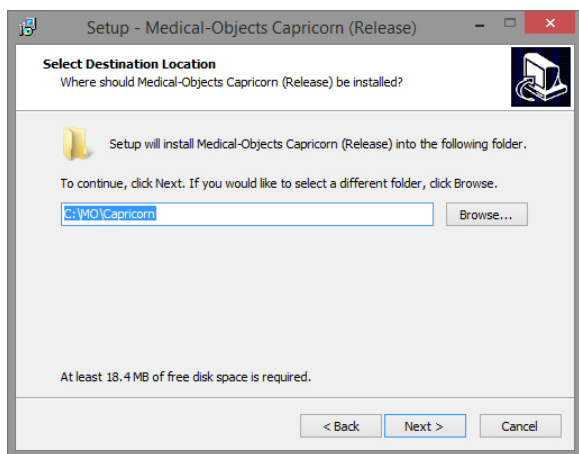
Setup - Medical-Objects Capricorn (Release)

Select Destination Location
Where should Medical-Objects Capricorn (Release) be installed?

Setup will install Medical-Objects Capricorn (Release) into the following folder.

To continue, click Next. If you would like to select a different folder, click Browse.

C:\MO\Capricorn

Browse...

At least 18.4 MB of free disk space is required.

< Back

Next >

Cancel